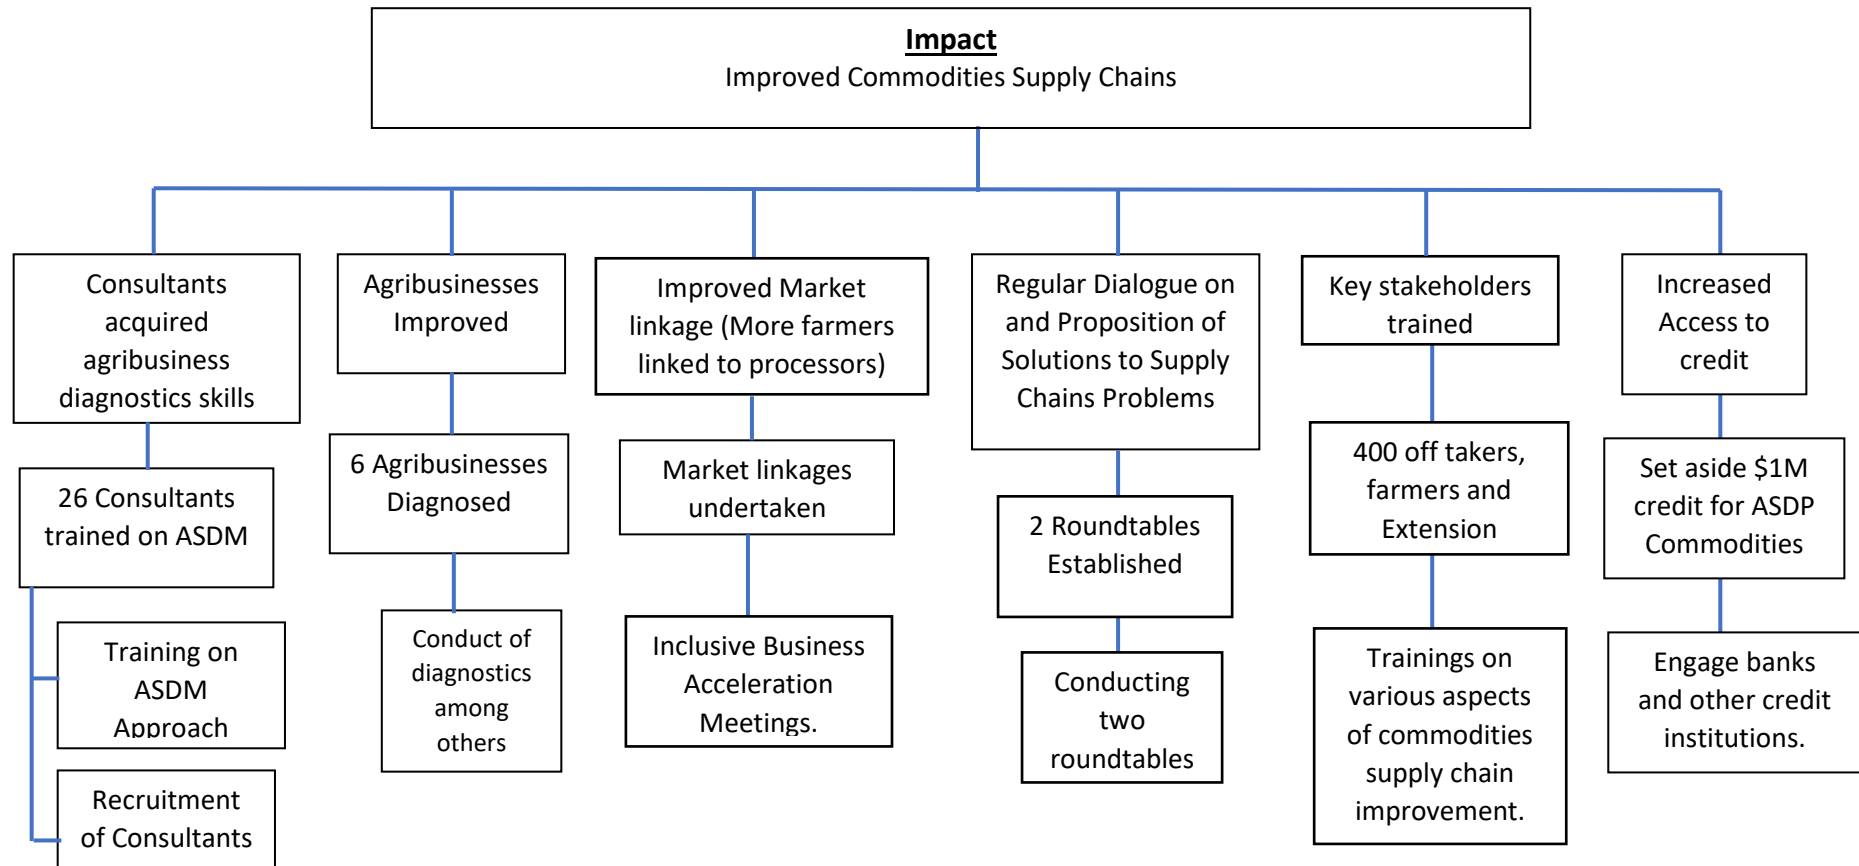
**Impact**
Improved Commodities Supply Chains

Consultants acquired agribusiness diagnostics skills

26 Consultants trained on ASDM

Training on ASDM Approach

Recruitment of Consultants

Agribusinesses Improved

6 Agribusinesses Diagnosed

Conduct of diagnostics among others

Improved Market linkage (More farmers linked to processors)

Market linkages undertaken

Inclusive Business Acceleration Meetings.

Regular Dialogue on and Proposition of Solutions to Supply Chains Problems

2 Roundtables Established

Conducting two roundtables

Key stakeholders trained

400 off takers, farmers and Extension

Trainings on various aspects of commodities supply chain improvement.

Increased Access to credit

Set aside $1M credit for ASDP Commodities

Engage banks and other credit institutions.